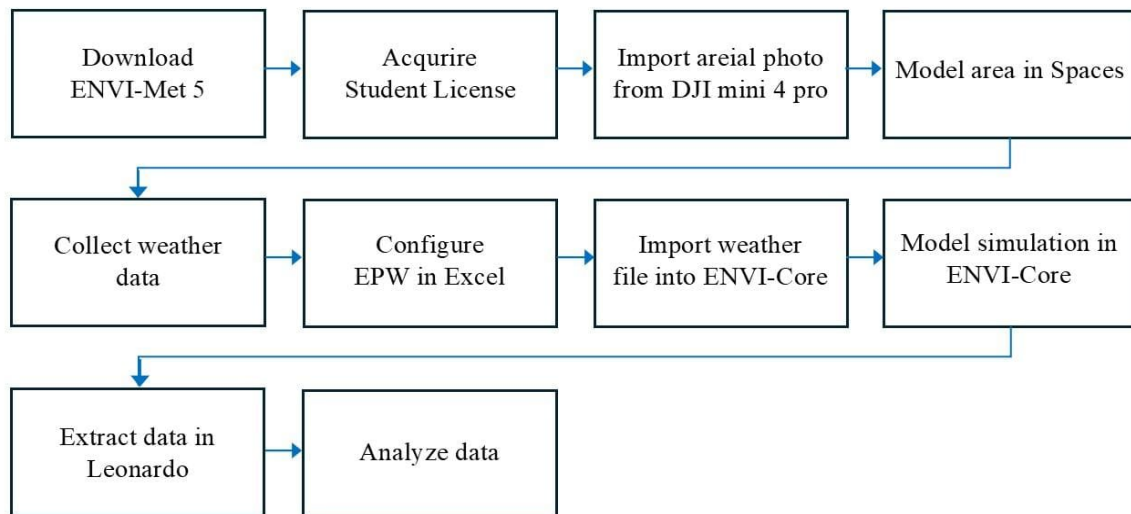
Download ENVI-Met 5

Acqurire Student License

Import areial photo from DJI mini 4 pro

Model area in Spaces

Collect weather data

Configure EPW in Excel

Import weather file into ENVI-Core

Model simulation in ENVI-Core

Extract data in Leonardo

Analyze data